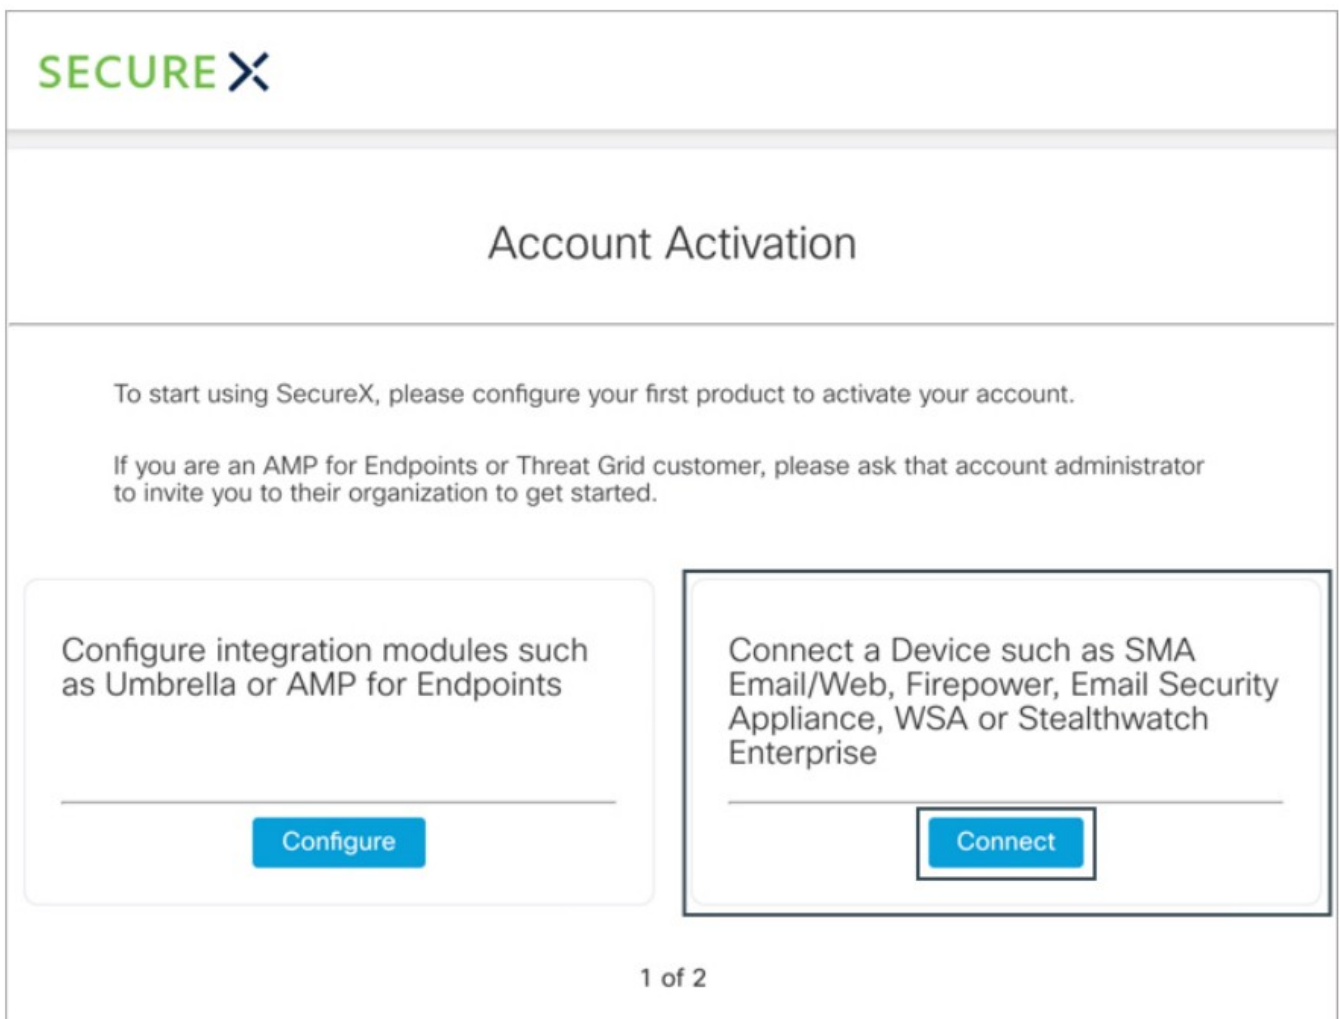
SECURE X

Account Activation

To start using SecureX, please configure your first product to activate your account.

If you are an AMP for Endpoints or Threat Grid customer, please ask that account administrator to invite you to their organization to get started.

Configure integration modules such as Umbrella or AMP for Endpoints

Configure

Connect a Device such as SMA Email/Web, Firepower, Email Security Appliance, WSA or Stealthwatch Enterprise

Connect

1 of 2